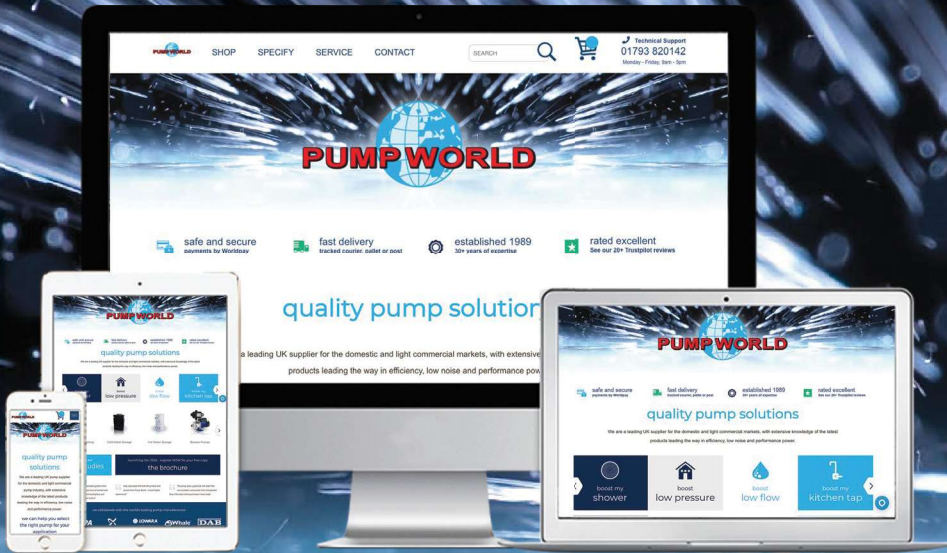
PUMPWORLD SHOP SPECIFY SERVICE CONTACT SEARCH

Technical Support
01793 820142
Monday - Friday, 9am - 5pm

PUMPWORLD

safe and secure
payments by Worldpay

fast delivery
tracked courier, pallet or post

established 1989
30+ years of expertise

rated excellent
See our 20+ Trustpilot reviews

quality pump solution

a leading UK supplier for the domestic and light commercial markets, with extensive

products leading the way in efficiency, low noise and performance pow

PUMPWORLD

quality pump solutions

boost low pressure

low flow

kitchen tap

the brochure

PUMPWORLD

quality pump solutions

We are a leading UK supplier for the domestic and light commercial pump industry, with extensive knowledge of the latest products leading the way in efficiency, low noise and performance power.

we can help you select the right pump for your application

LOWARA Whale DAB

PUMPWORLD

safe and secure
payments by Worldpay

fast delivery
tracked courier, pallet or post

established 1989
30+ years of expertise

rated excellent
See our 20+ Trustpilot reviews

quality pump solutions

We are a leading UK supplier for the domestic and light commercial markets, with extensive knowledge of the latest products leading the way in efficiency, low noise and performance power.

boost my shower

boost low pressure

boost low flow

boost my kitchen tap